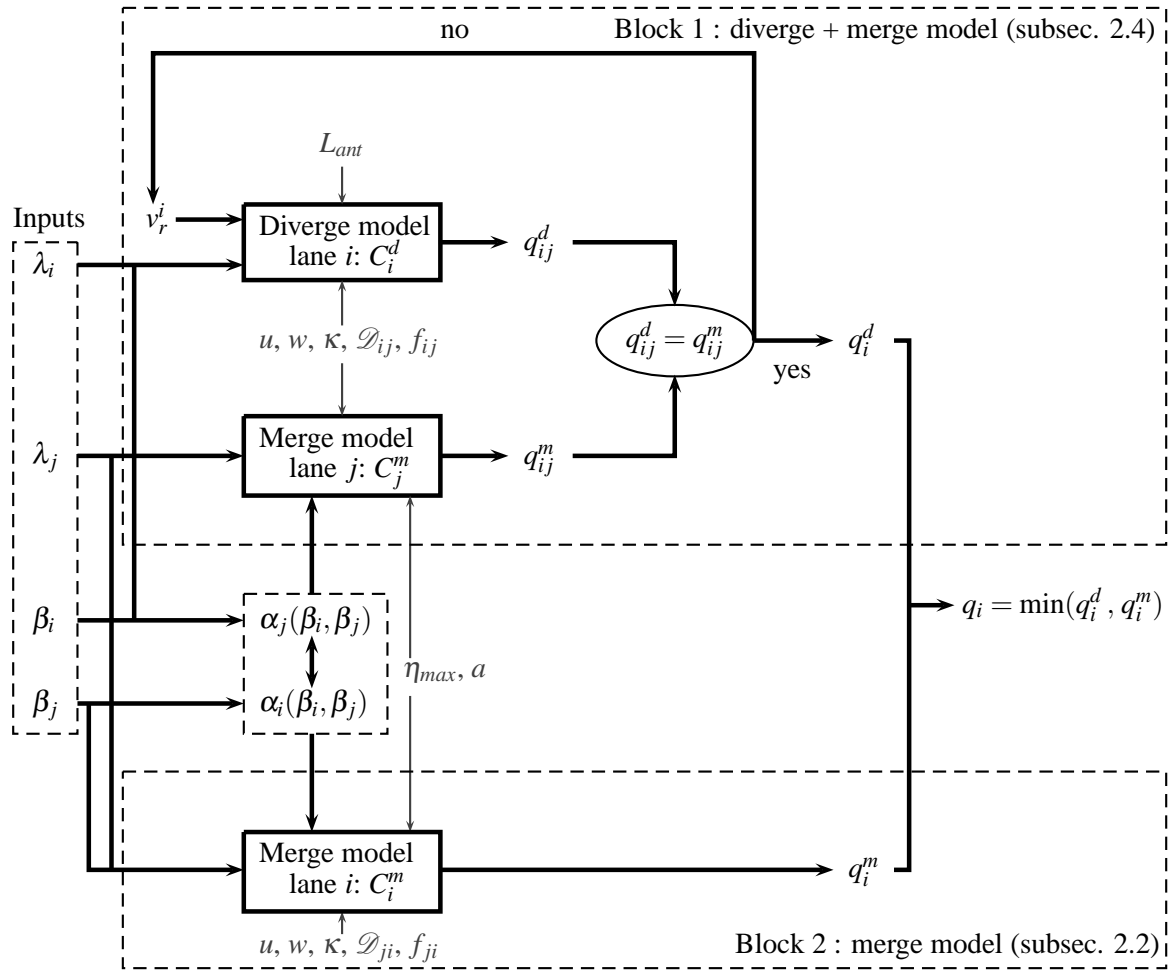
no

Block 1 : diverge + merge model (subsec. 2.4)

$L_{ant}$

Inputs

$v_r^i$

Diverge model lane $i$: $C_i^d$

$q_{ij}^d$

$\lambda_i$

$u, w, \kappa, \mathscr{D}_{ij}, f_{ij}$

$q_{ij}^d = q_{ij}^m$

$q_i^d$

yes

$\lambda_j$

Merge model lane $j$: $C_j^m$

$q_{ij}^m$

$\beta_i$

$\alpha_j(\beta_i, \beta_j)$

$q_i = \min(q_i^d, q_i^m)$

$\eta_{max}, a$

$\beta_j$

$\alpha_i(\beta_i, \beta_j)$

Merge model lane $i$: $C_i^m$

$q_i^m$

$u, w, \kappa, \mathscr{D}_{ji}, f_{ji}$

Block 2 : merge model (subsec. 2.2)